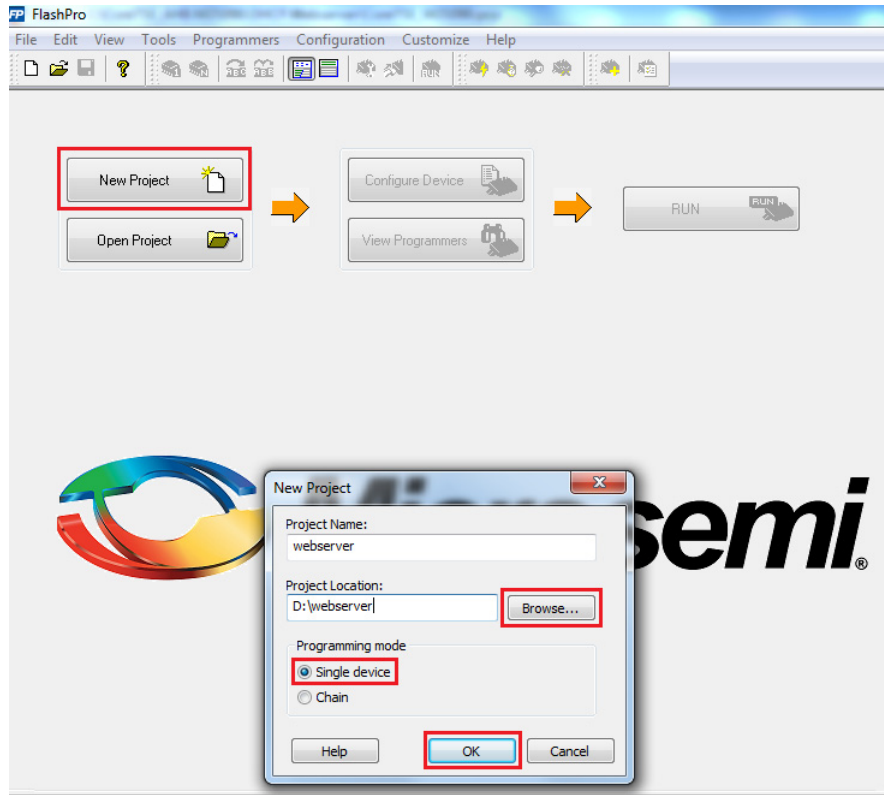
FlashPro

File Edit View Tools Programmers Configuration Customize Help

New Project

Open Project

Configure Device

View Programmers

RUN

New Project

Project Name:

webserver

Project Location:

D:\webserver

Browse...

Programming mode

Single device

Chain

Help

OK

Cancel

semi®